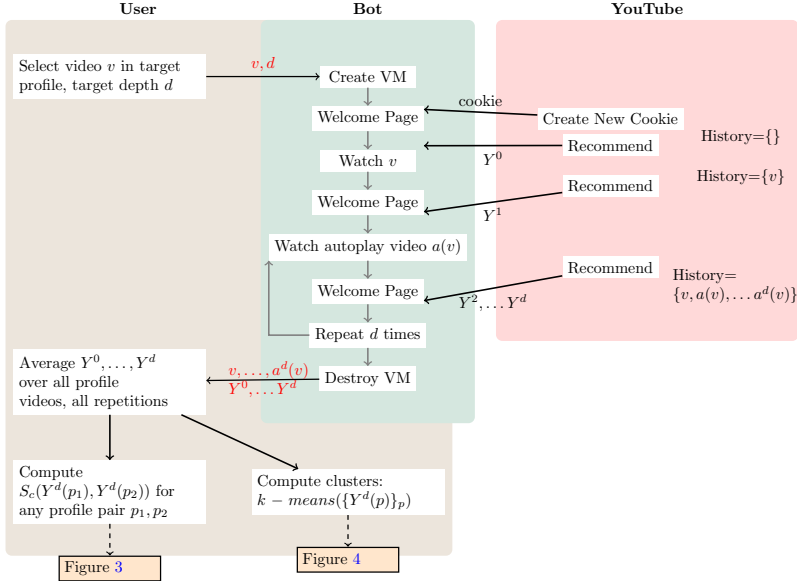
User

Bot

YouTube

Select video $v$ in target profile, target depth $d$

$v, d$

Create VM

Welcome Page

cookie

Create New Cookie

History=$\{\}$

Watch $v$

$Y^0$

Recommend

History=$\{v\}$

Welcome Page

Recommend

$Y^1$

Watch autoplay video $a(v)$

Recommend

History= $\{v, a(v), \ldots a^d(v)\}$

Welcome Page

$Y^2, \ldots Y^d$

Repeat $d$ times

Average $Y^0, \ldots, Y^d$ over all profile videos, all repetitions

$v, \ldots, a^d(v)$
$Y^0, \ldots Y^d$

Destroy VM

Compute $S_c(Y^d(p_1), Y^d(p_2))$ for any profile pair $p_1, p_2$

Compute clusters: $k - means(\{Y^d(p)\}_p)$

Figure 3

Figure 4